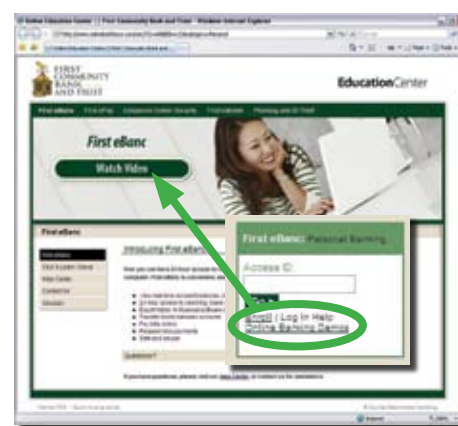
Online Education Center | First Community Bank and Trust - Windows Internet Explorer

FIRST COMMUNITY BANK AND TRUST

EducationCenter

First eBanc

First eBanc

Watch Video

First eBanc

Introducing First eBanc

First eBanc: Personal Banking

Access ID:

Enroll | Log In Help
Online Banking Demos